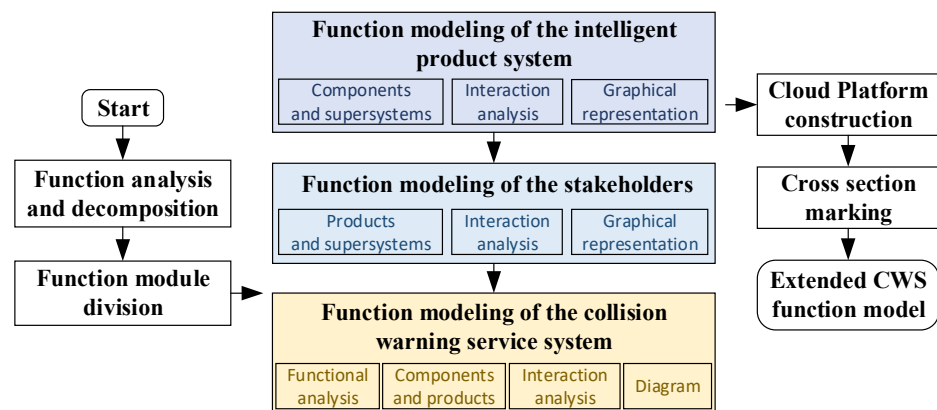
Start

Function analysis and decomposition

Function module division

Function modeling of the intelligent product system

Components and supersystems

Interaction analysis

Graphical representation

Function modeling of the stakeholders

Products and supersystems

Interaction analysis

Graphical representation

Function modeling of the collision warning service system

Functional analysis

Components and products

Interaction analysis

Diagram

Cloud Platform construction

Cross section marking

Extended CWS function model